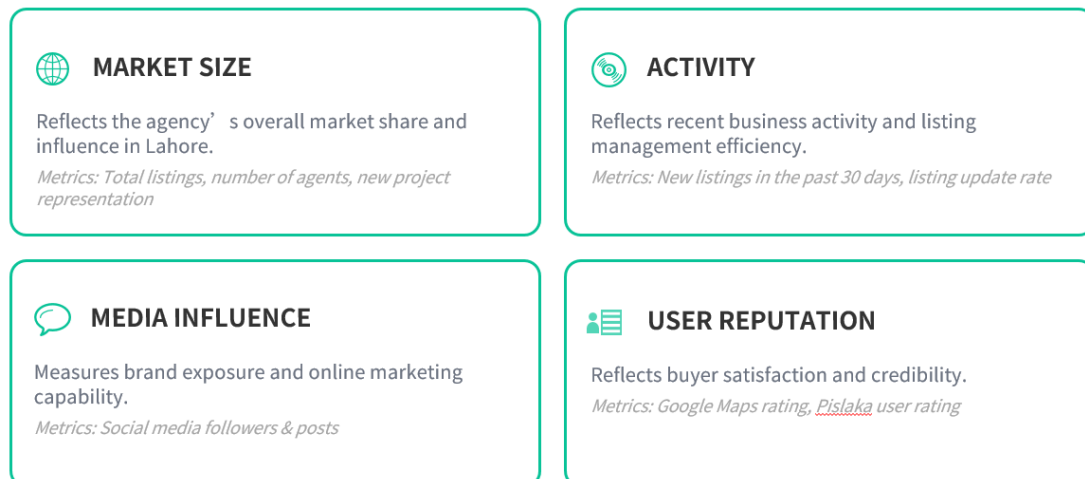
MARKET SIZE

Reflects the agency’s overall market share and influence in Lahore.

Metrics: Total listings, number of agents, new project representation

ACTIVITY

Reflects recent business activity and listing management efficiency.

Metrics: New listings in the past 30 days, listing update rate

MEDIA INFLUENCE

Measures brand exposure and online marketing capability.

Metrics: Social media followers & posts

USER REPUTATION

Reflects buyer satisfaction and credibility.

Metrics: Google Maps rating, Pislaka user rating